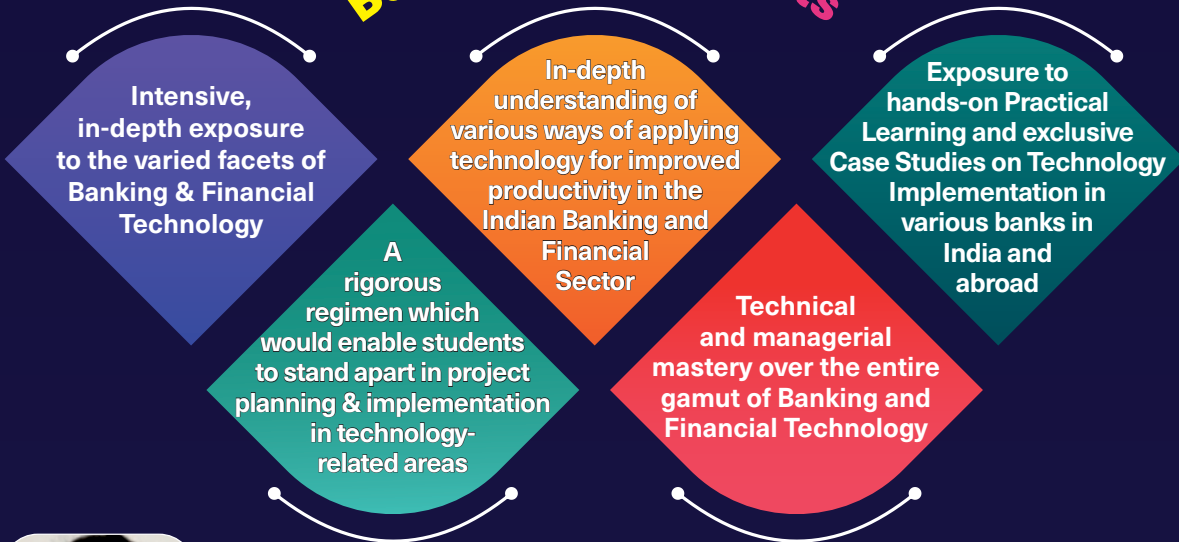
Intensive, in-depth exposure to the varied facets of Banking & Financial Technology

In-depth understanding of various ways of applying technology for improved productivity in the Indian Banking and Financial Sector

Exposure to hands-on Practical Learning and exclusive Case Studies on Technology Implementation in various banks in India and abroad

A rigorous regimen which would enable students to stand apart in project planning & implementation in technology-related areas

Technical and managerial mastery over the entire gamut of Banking and Financial Technology